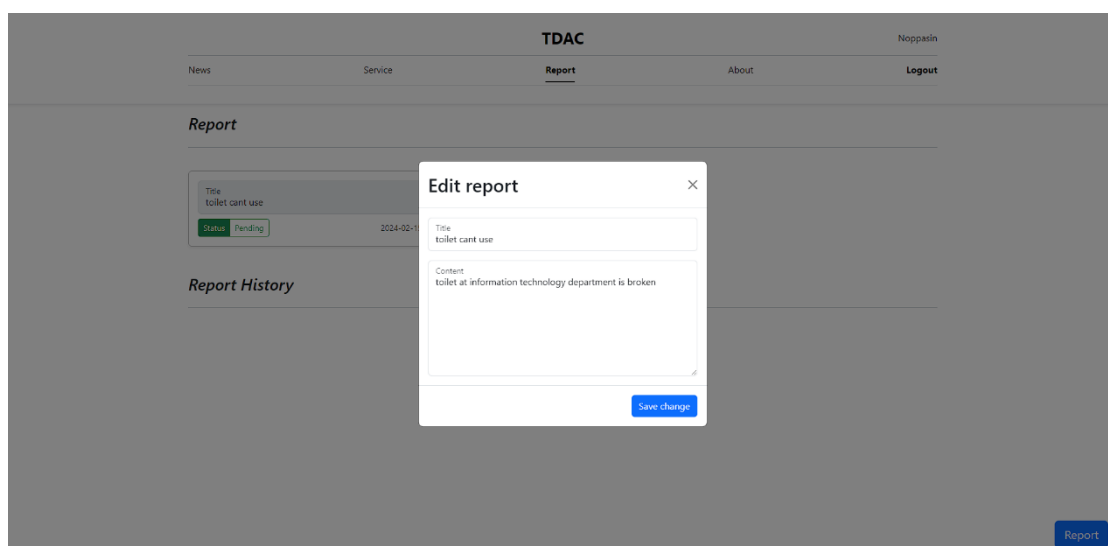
TDAC

Noppasin

News

Service

Report

About

Logout

Report

Title
toilet cant use

Status Pending

2024-02-1

Report History

Edit report

×

Title
toilet cant use

Content
toilet at information technology department is broken

Save change

Report